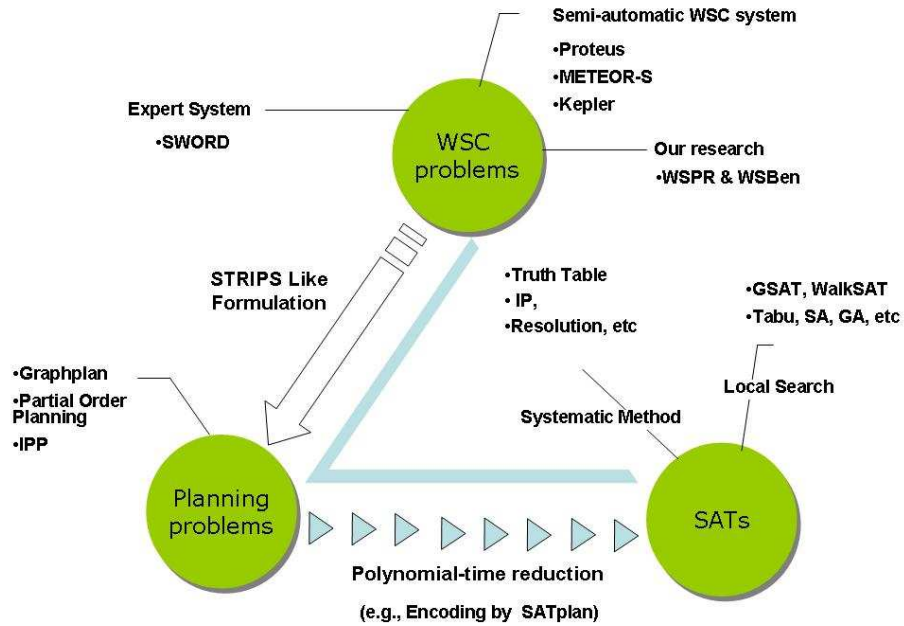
Semi-automatic WSC system
•Proteus
•METEOR-S
•Kepler

Expert System
•SWORD

WSC problems

Our research
•WSPR & WSBen

STRIPS Like Formulation

•Truth Table
•IP,
•Resolution, etc

•GSAT, WalkSAT
•Tabu, SA, GA, etc

Local Search

Systematic Method

•Graphplan
•Partial Order Planning
•IPP

Planning problems

SATs

Polynomial-time reduction
(e.g., Encoding by SATplan)